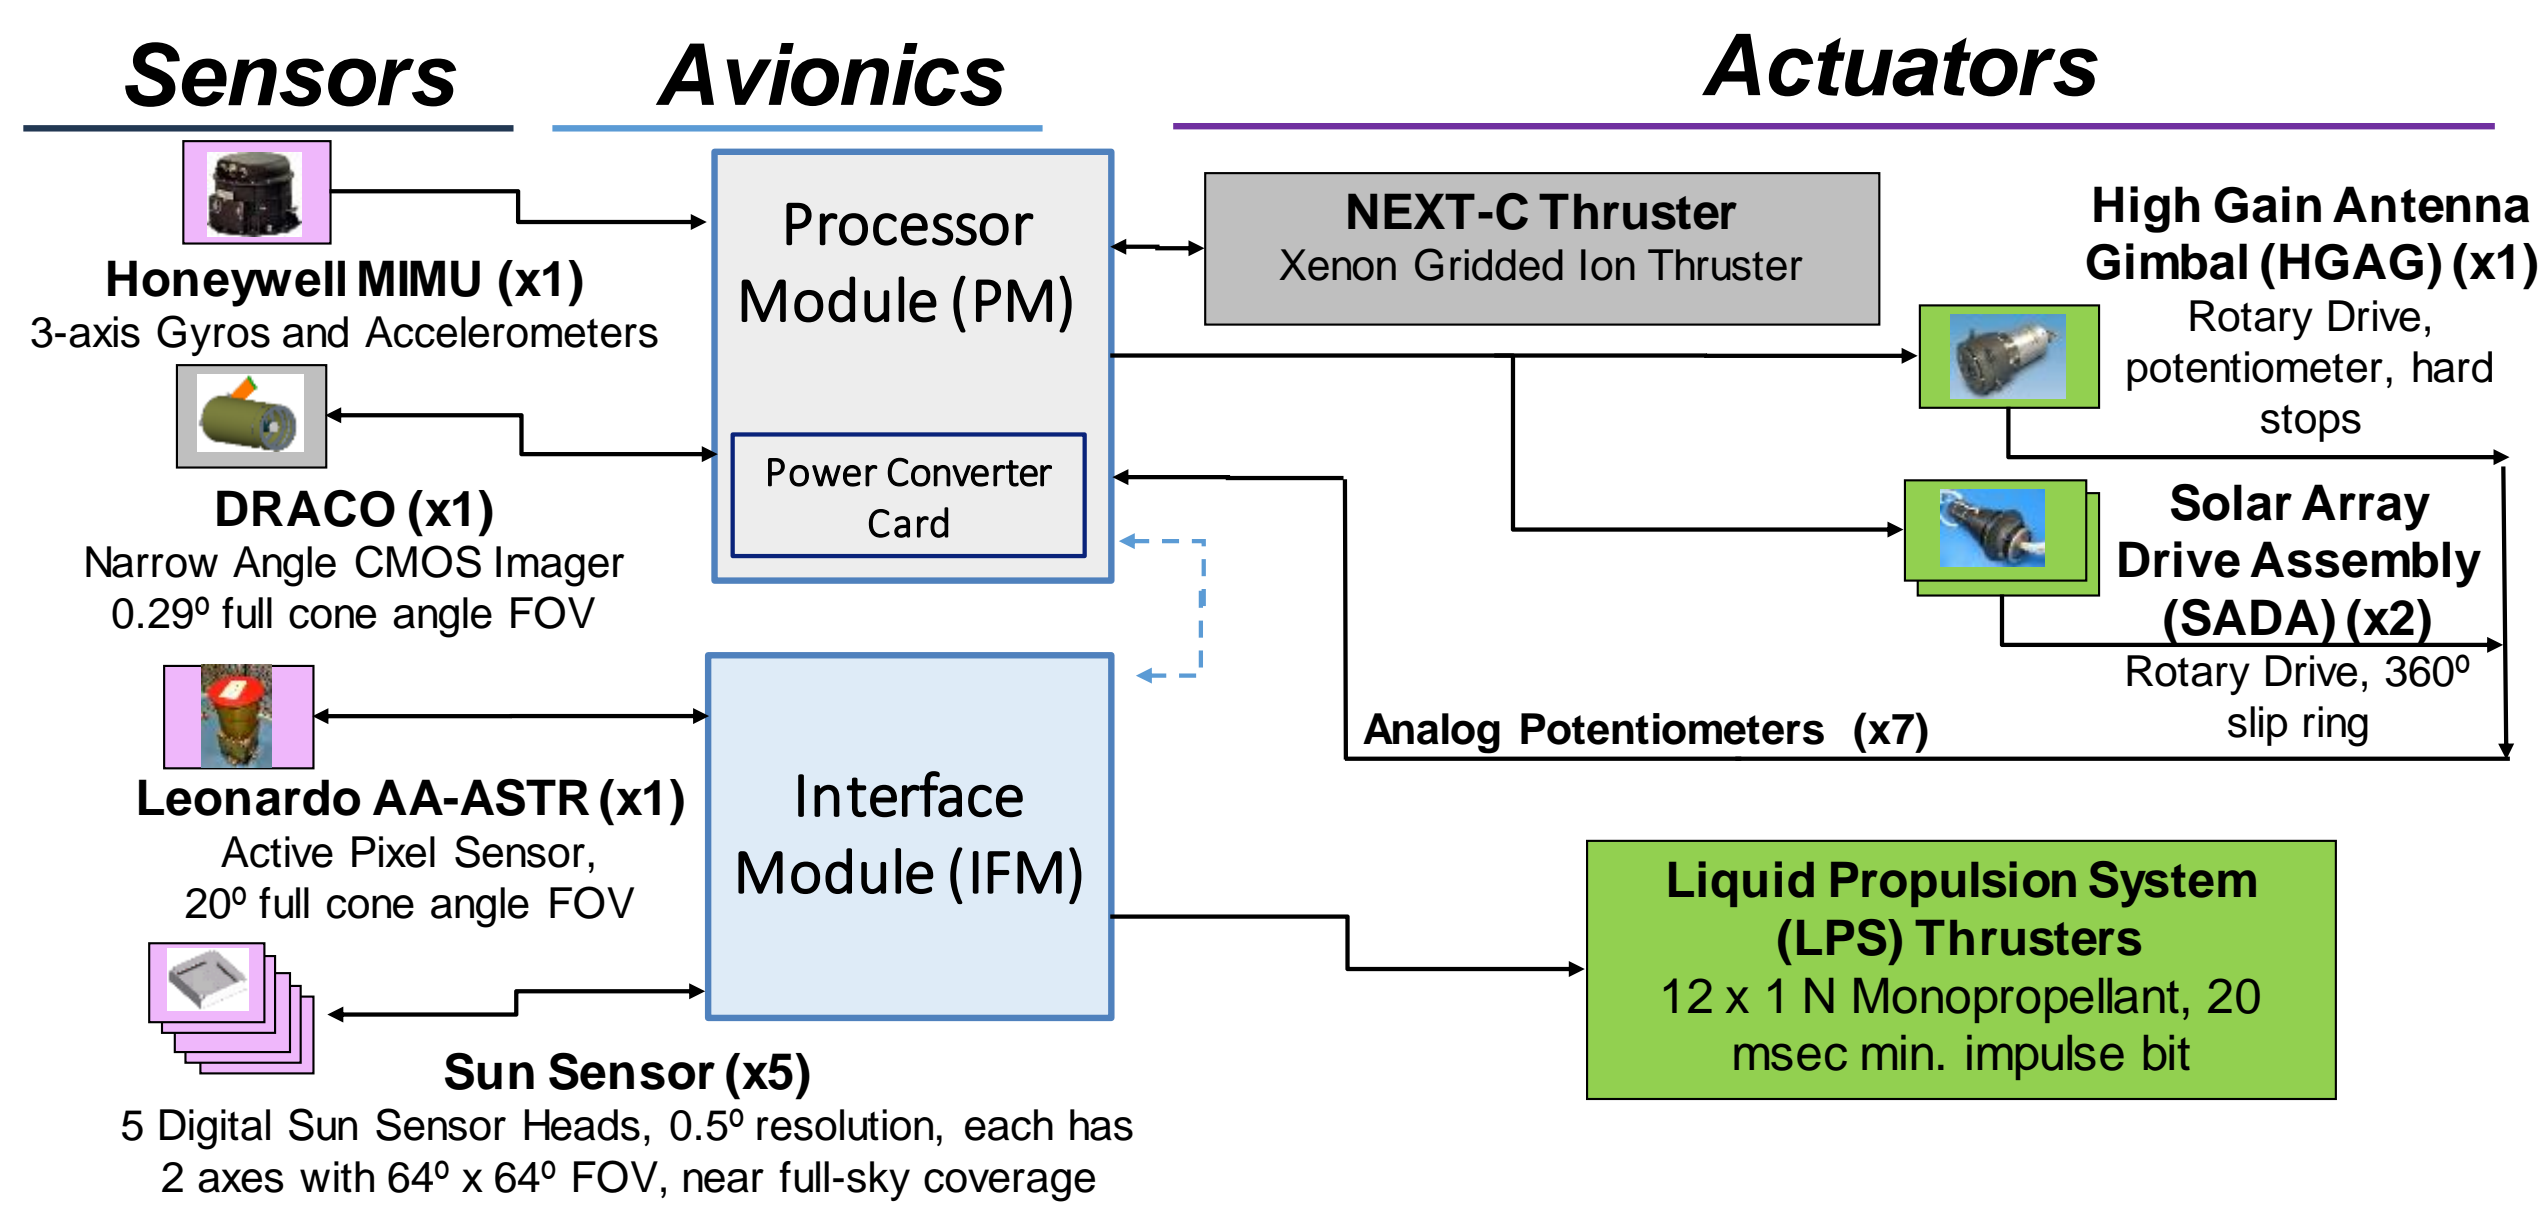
Sensors

Avionics

Actuators

Honeywell MIMU (x1)
3-axis Gyros and Accelerometers

DRACO (x1)
Narrow Angle CMOS Imager
0.29º full cone angle FOV

Leonardo AA-ASTR (x1)
Active Pixel Sensor,
20º full cone angle FOV

Sun Sensor (x5)
5 Digital Sun Sensor Heads, 0.5º resolution, each has 2 axes with 64º x 64º FOV, near full-sky coverage

Processor Module (PM)

Power Converter Card

Interface Module (IFM)

NEXT-C Thruster
Xenon Gridded Ion Thruster

High Gain Antenna Gimbal (HGAG) (x1)
Rotary Drive, potentiometer, hard stops

Solar Array Drive Assembly (SADA) (x2)
Rotary Drive, 360º slip ring

Analog Potentiometers (x7)

Liquid Propulsion System (LPS) Thrusters
12 x 1 N Monopropellant, 20 msec min. impulse bit